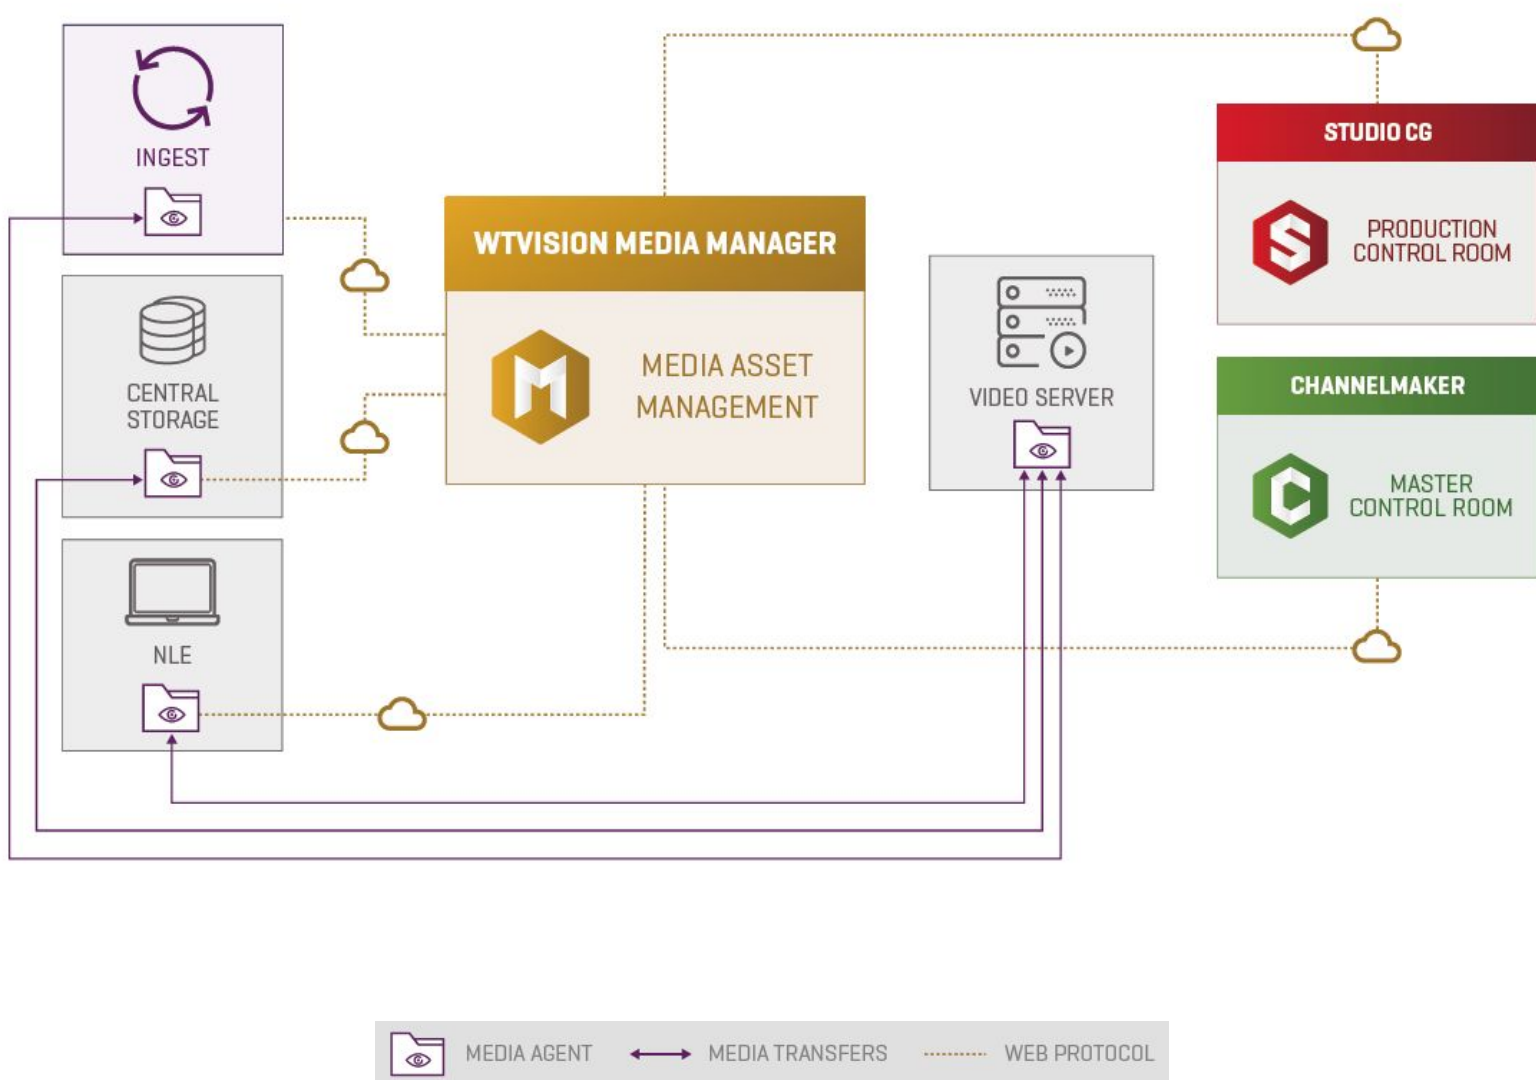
INGEST

CENTRAL STORAGE

NLE

WTVISION MEDIA MANAGER

MEDIA ASSET MANAGEMENT

VIDEO SERVER

STUDIO CG

PRODUCTION CONTROL ROOM

CHANNELMAKER

MASTER CONTROL ROOM

MEDIA AGENT MEDIA TRANSFERS WEB PROTOCOL